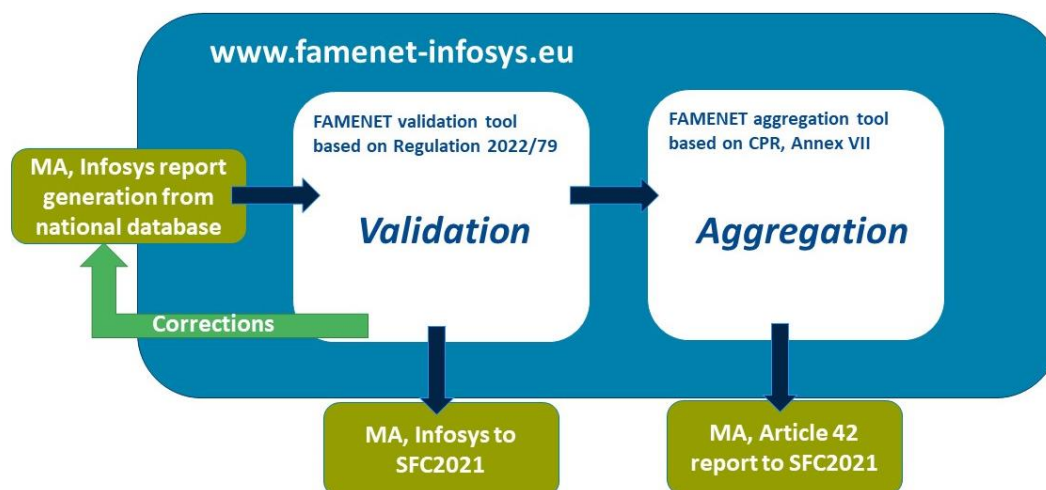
www.famenet-infosys.eu

MA, Infosys report generation from national database

FAMENET validation tool based on Regulation 2022/79

Validation

FAMENET aggregation tool based on CPR, Annex VII

Aggregation

Corrections

MA, Infosys to SFC2021

MA, Article 42 report to SFC2021